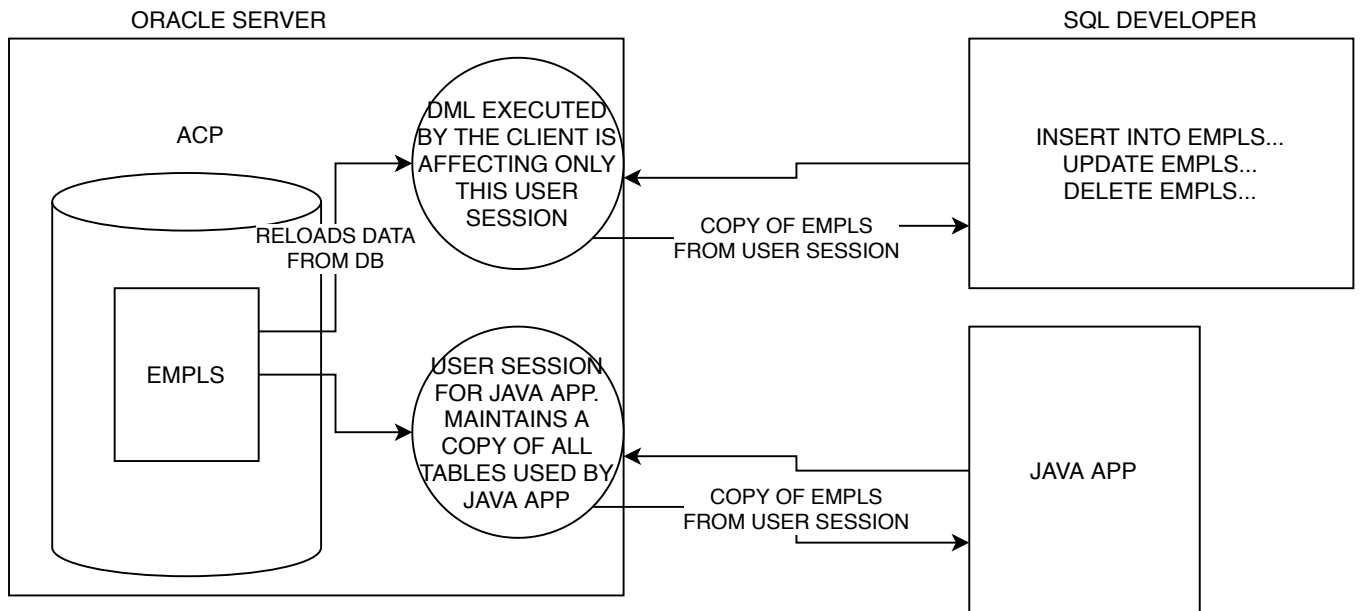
ORACLE SERVER

SQL DEVELOPER

ACP

DML EXECUTED BY THE CLIENT IS AFFECTING ONLY THIS USER SESSION

INSERT INTO EMPLS...
UPDATE EMPLS...
DELETE EMPLS...

RELOADS DATA FROM DB

COPY OF EMPLS FROM USER SESSION

EMPLS

USER SESSION FOR JAVA APP. MAINTAINS A COPY OF ALL TABLES USED BY JAVA APP

JAVA APP

COPY OF EMPLS FROM USER SESSION